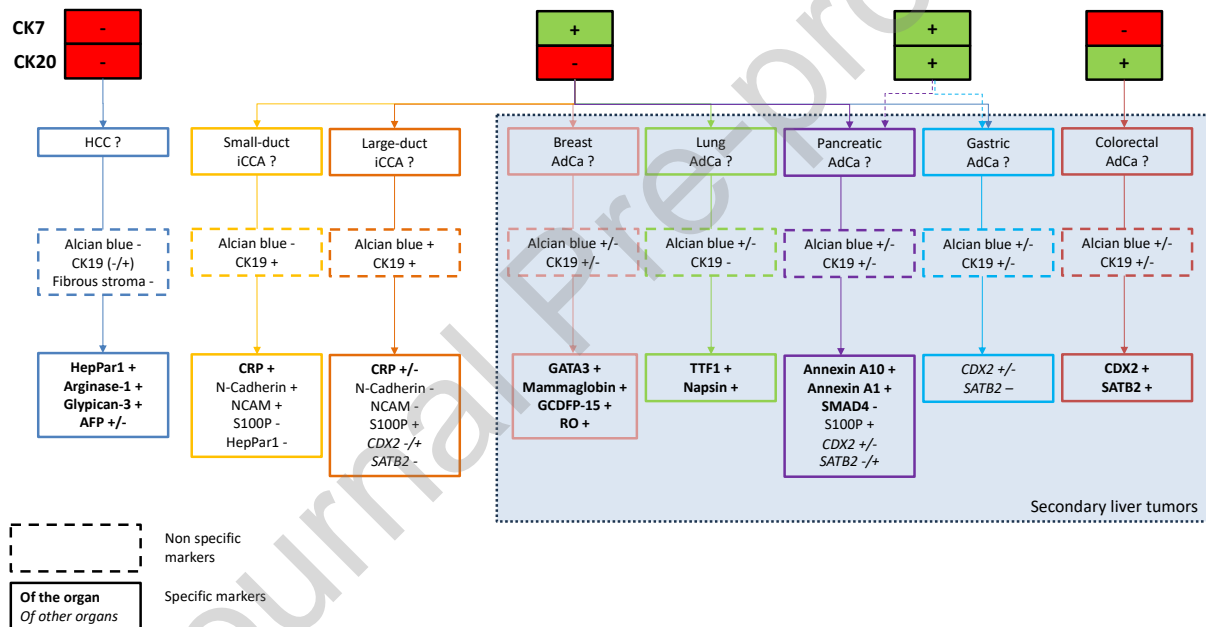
CK7
CK20

-
-

+
-

+
+

-
+

HCC ?

Small-duct iCCA ?

Large-duct iCCA ?

Breast AdCa ?

Lung AdCa ?

Pancreatic AdCa ?

Gastric AdCa ?

Colorectal AdCa ?

Alcian blue -
CK19 (-/+)
Fibrous stroma -

Alcian blue -
CK19 +

Alcian blue +
CK19 +

Alcian blue +/-
CK19 +/-

Alcian blue +/-
CK19 -

Alcian blue +/-
CK19 +/-

Alcian blue +/-
CK19 +/-

Alcian blue +/-
CK19 +/-

**HepPar1 +**
**Arginase-1 +**
**Glypican-3 +**
**AFP +/-**

**CRP +**
N-Cadherin +
NCAM +
S100P -
HepPar1 -

**CRP +/-**
N-Cadherin -
NCAM -
S100P +
*CDX2 -/+*
*SATB2 -*

**GATA3 +**
**Mammaglobin +**
**GCDFP-15 +**
**RO +**

**TTF1 +**
**Napsin +**

**Annexin A10 +**
**Annexin A1 +**
**SMAD4 -**
S100P +
*CDX2 +/-*
*SATB2 -/+*

*CDX2 +/-*
*SATB2 –*

**CDX2 +**
**SATB2 +**

Secondary liver tumors

Non specific markers

**Of the organ**
*Of other organs*

Specific markers